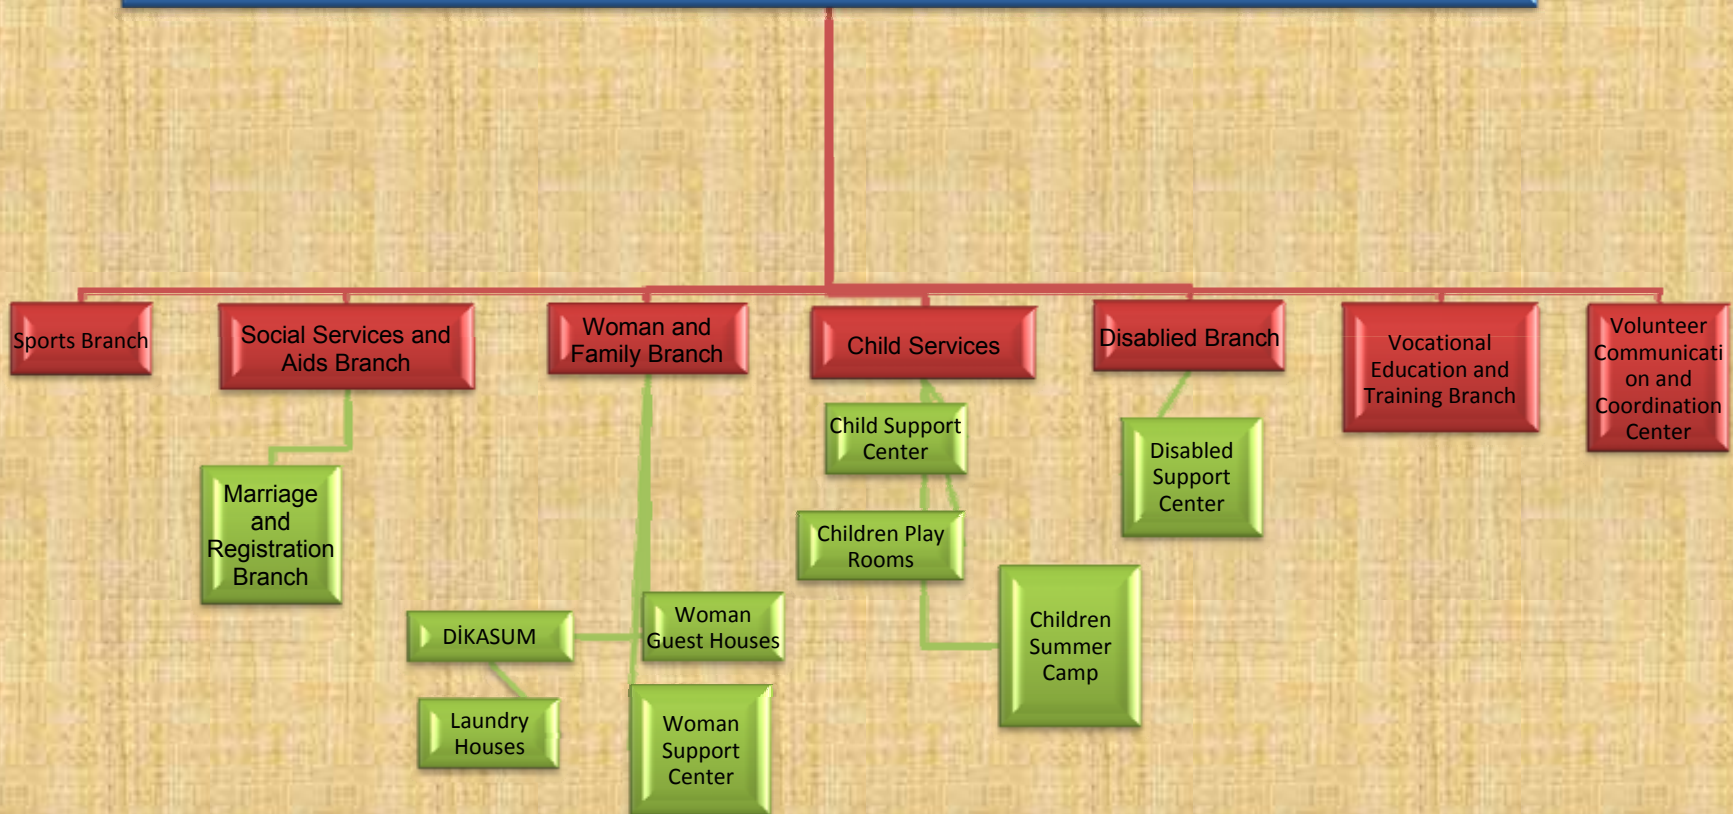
Sports Branch

Social Services and Aids Branch

Woman and Family Branch

Child Services

Disablied Branch

Vocational Education and Training Branch

Volunteer Communication and Coordination Center

Marriage and Registration Branch

Child Support Center

Disabled Support Center

Children Play Rooms

DİKASUM

Woman Guest Houses

Children Summer Camp

Laundry Houses

Woman Support Center